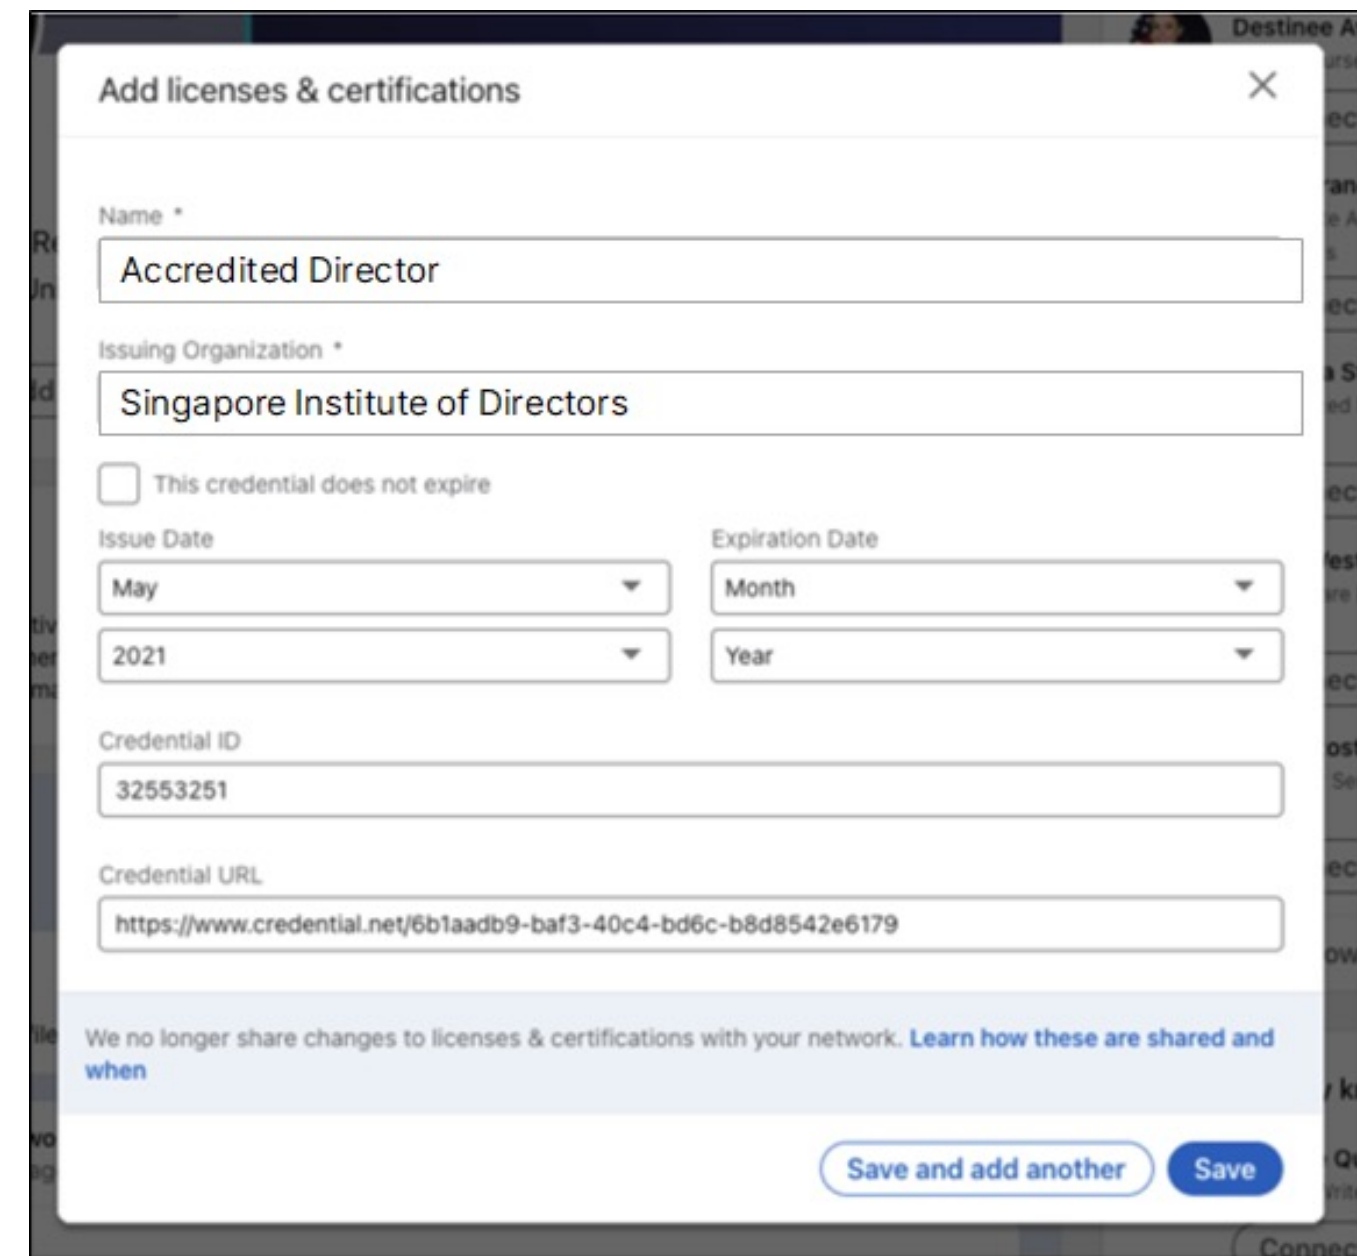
Destinee A

Add licenses & certifications

×

Name *

Accredited Director

Issuing Organization *

Singapore Institute of Directors

This credential does not expire

Issue Date

May

2021

Expiration Date

Month

Year

Credential ID

32553251

Credential URL

https://www.credential.net/6b1aadb9-baf3-40c4-bd6c-b8d8542e6179

We no longer share changes to licenses & certifications with your network. Learn how these are shared and when

Save and add another

Save

Connec